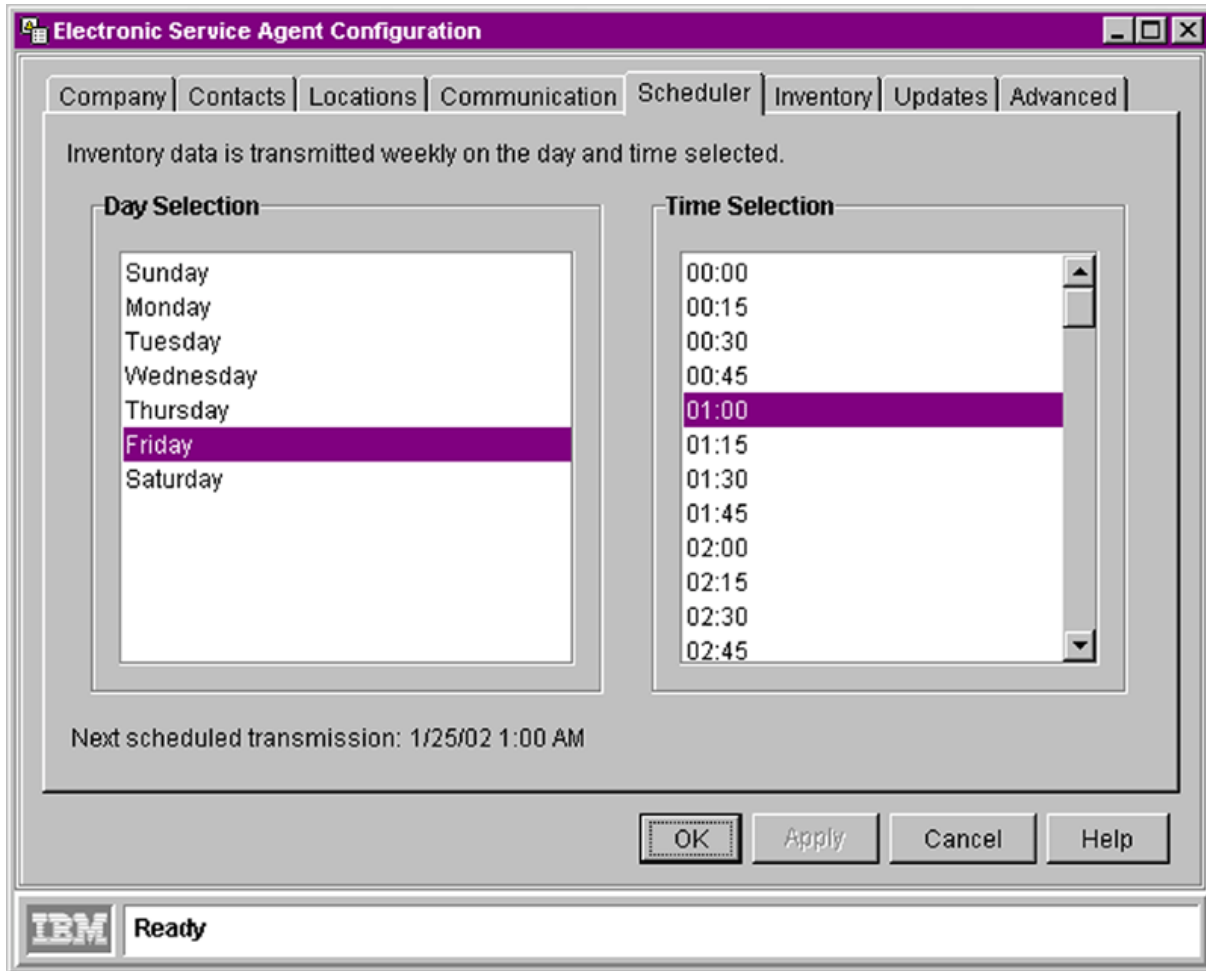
Electronic Service Agent Configuration

Company | Contacts | Locations | Communication | Scheduler | Inventory | Updates | Advanced

Inventory data is transmitted weekly on the day and time selected.

Day Selection

Sunday
Monday
Tuesday
Wednesday
Thursday
Friday
Saturday

Time Selection

00:00
00:15
00:30
00:45
01:00
01:15
01:30
01:45
02:00
02:15
02:30
02:45

Next scheduled transmission: 1/25/02 1:00 AM

OK Apply Cancel Help

IBM Ready